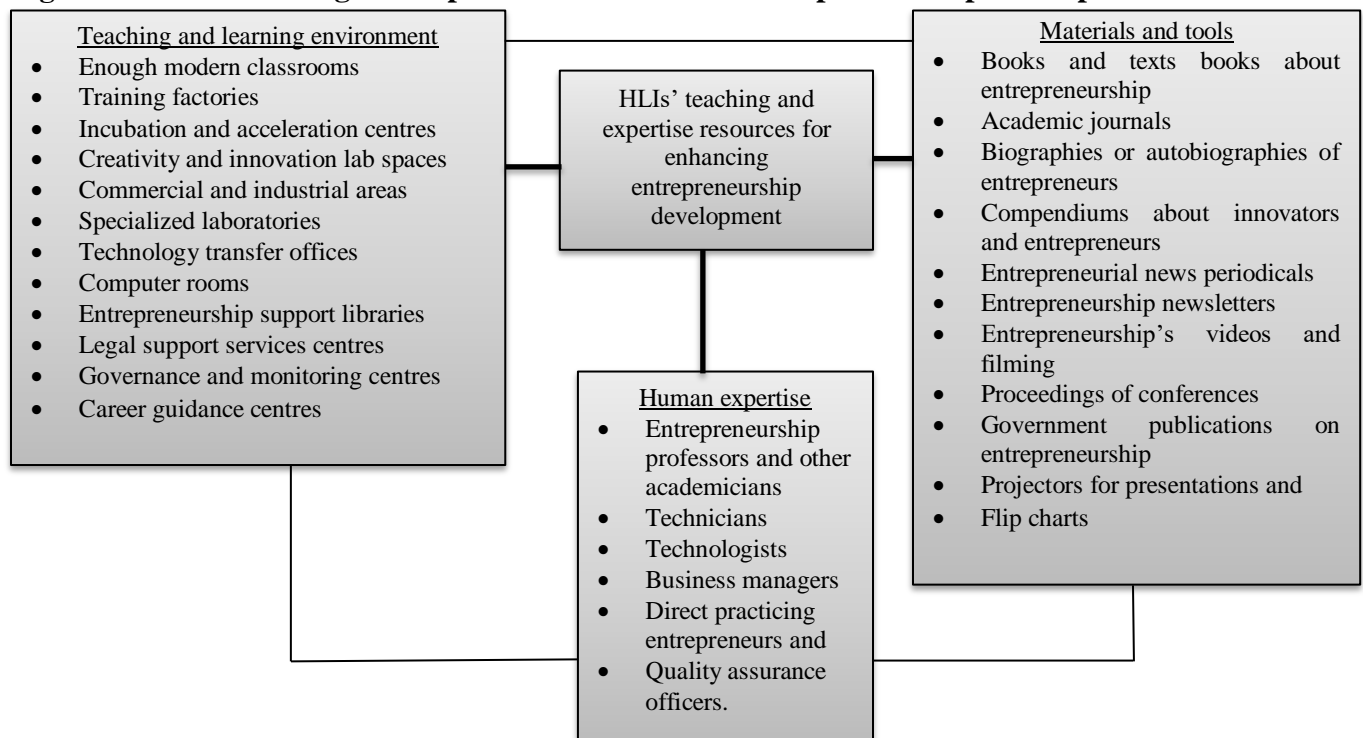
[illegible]

Teaching and learning environment
- Enough modern classrooms
- Training factories
- Incubation and acceleration centres
- Creativity and innovation lab spaces
- Commercial and industrial areas
- Specialized laboratories
- Technology transfer offices
- Computer rooms
- Entrepreneurship support libraries
- Legal support services centres
- Governance and monitoring centres
- Career guidance centres

HLIs' teaching and expertise resources for enhancing entrepreneurship development

Materials and tools
- Books and texts books about entrepreneurship
- Academic journals
- Biographies or autobiographies of entrepreneurs
- Compendiums about innovators and entrepreneurs
- Entrepreneurial news periodicals
- Entrepreneurship newsletters
- Entrepreneurship's videos and filming
- Proceedings of conferences
- Government publications on entrepreneurship
- Projectors for presentations and
- Flip charts

Human expertise
- Entrepreneurship professors and other academicians
- Technicians
- Technologists
- Business managers
- Direct practicing entrepreneurs and
- Quality assurance officers.